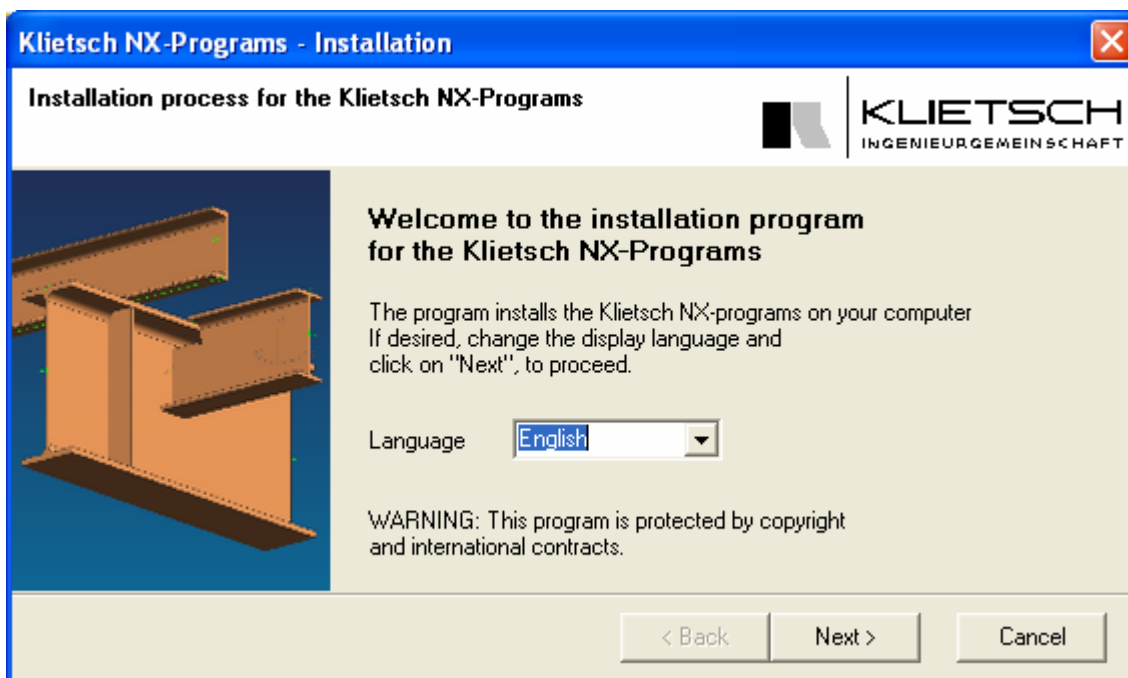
Klietsch NX-Programs - Installation

Installation process for the Klietsch NX-Programs

KLIETSCH
INGENIEURGEMEINSCHAFT

Welcome to the installation program for the Klietsch NX-Programs

The program installs the Klietsch NX-programs on your computer If desired, change the display language and click on "Next", to proceed.

Language English

WARNING: This program is protected by copyright and international contracts.

< Back Next > Cancel